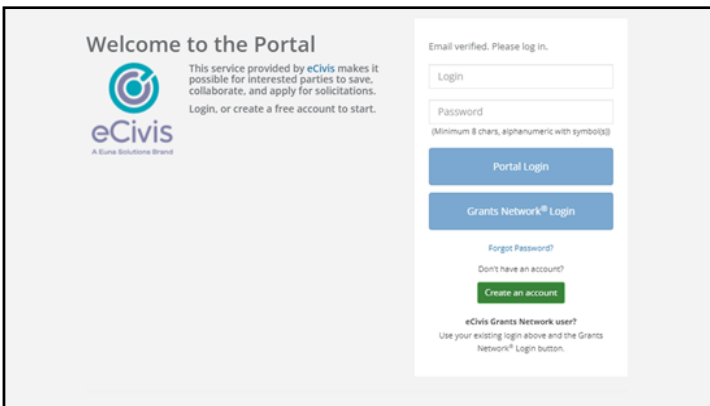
Welcome to the Portal

eCivis
A Euna Solutions Brand

This service provided by eCivis makes it possible for interested parties to save, collaborate, and apply for solicitations.

Login, or create a free account to start.

Email verified. Please log in.

Login

Password

(Minimum 8 chars, alphanumeric with symbol(s))

Portal Login

Grants Network® Login

Forgot Password?

Don't have an account?

Create an account

eCivis Grants Network user?

Use your existing login above and the Grants Network® Login button.